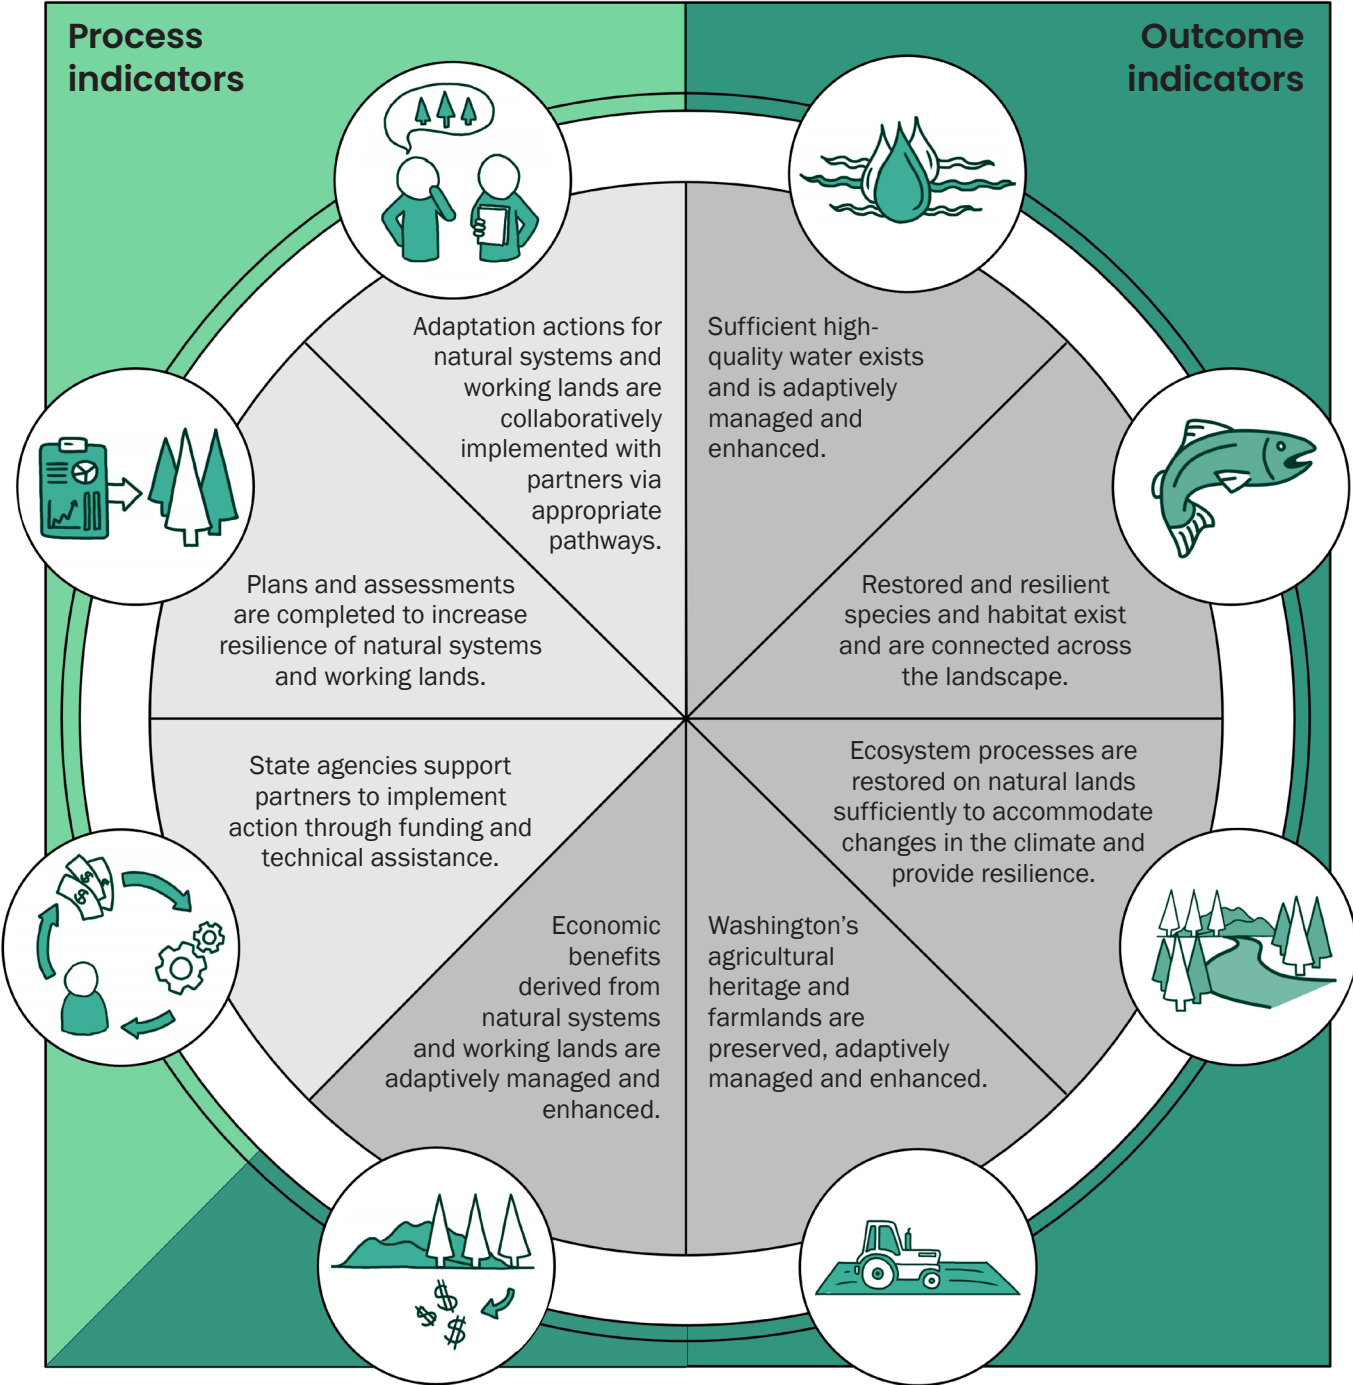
Process indicators

Outcome indicators

Adaptation actions for natural systems and working lands are collaboratively implemented with partners via appropriate pathways.

Sufficient high-quality water exists and is adaptively managed and enhanced.

Plans and assessments are completed to increase resilience of natural systems and working lands.

Restored and resilient species and habitat exist and are connected across the landscape.

State agencies support partners to implement action through funding and technical assistance.

Ecosystem processes are restored on natural lands sufficiently to accommodate changes in the climate and provide resilience.

Economic benefits derived from natural systems and working lands are adaptively managed and enhanced.

Washington's agricultural heritage and farmlands are preserved, adaptively managed and enhanced.